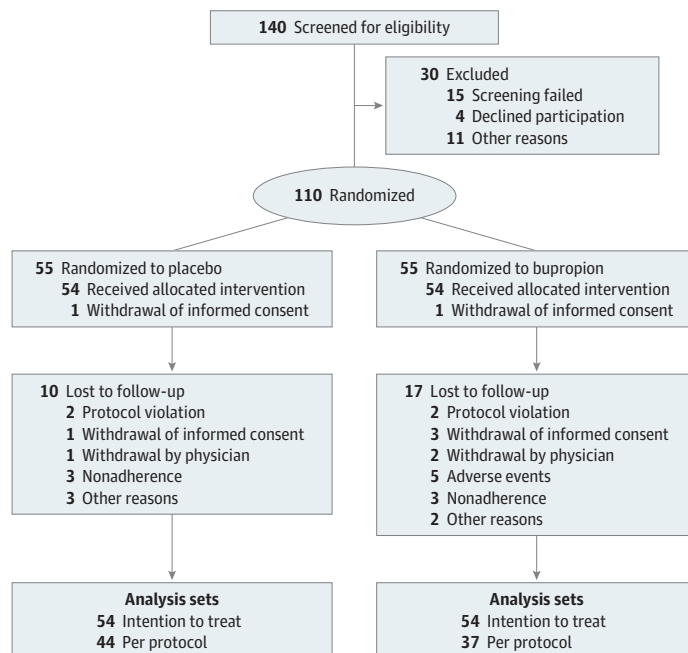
140 Screened for eligibility

30 Excluded
15 Screening failed
4 Declined participation
11 Other reasons

110 Randomized

55 Randomized to placebo
54 Received allocated intervention
1 Withdrawal of informed consent

55 Randomized to bupropion
54 Received allocated intervention
1 Withdrawal of informed consent

10 Lost to follow-up
2 Protocol violation
1 Withdrawal of informed consent
1 Withdrawal by physician
3 Nonadherence
3 Other reasons

17 Lost to follow-up
2 Protocol violation
3 Withdrawal of informed consent
2 Withdrawal by physician
5 Adverse events
3 Nonadherence
2 Other reasons

Analysis sets
54 Intention to treat
44 Per protocol

Analysis sets
54 Intention to treat
37 Per protocol